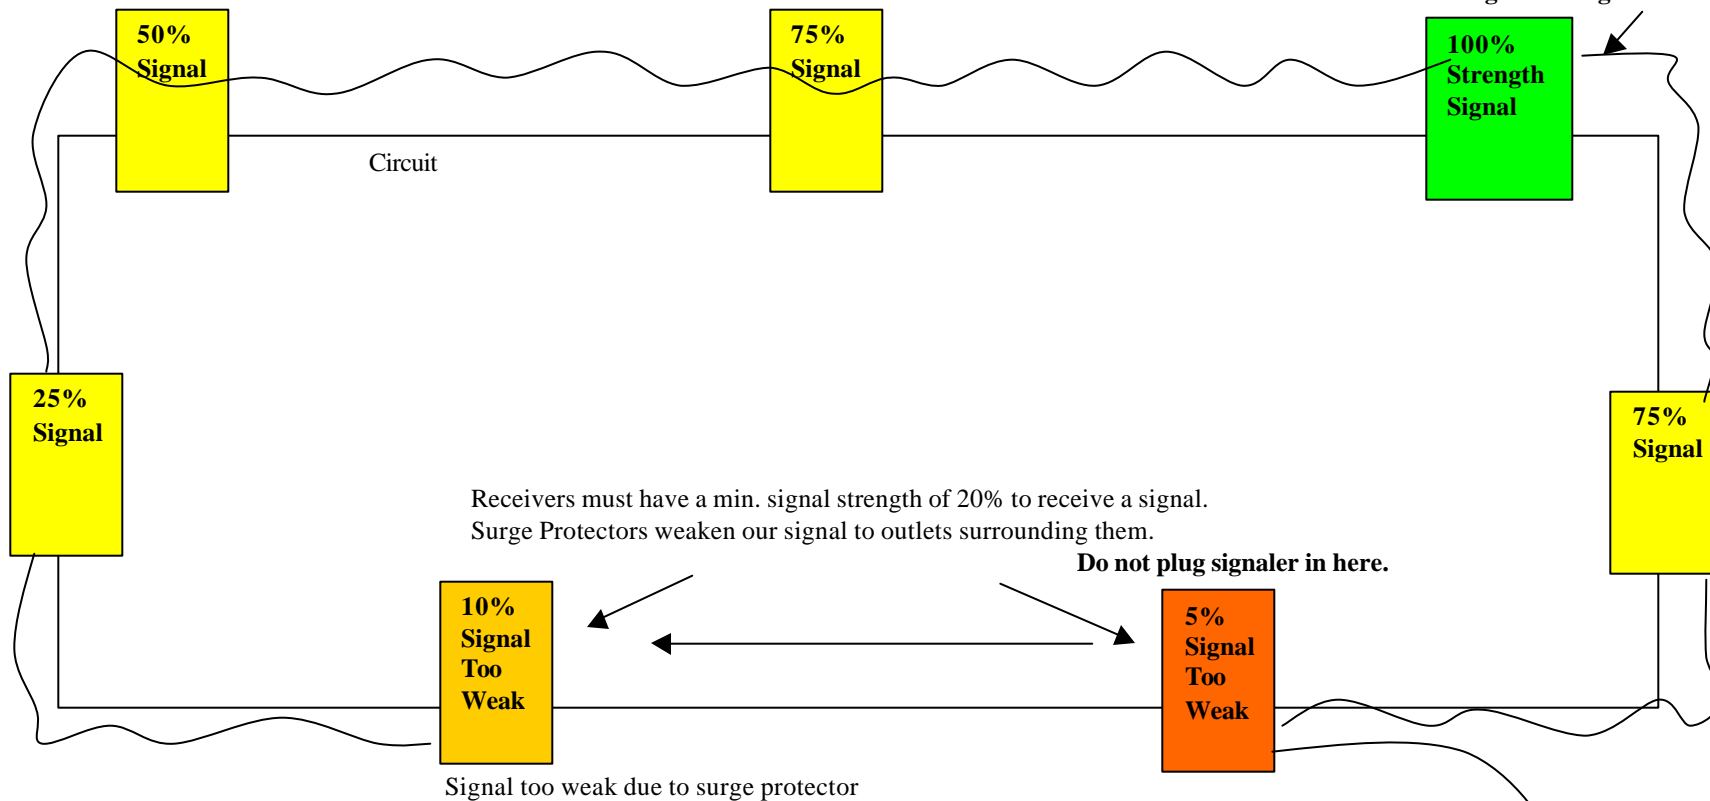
50%
Signal

75%
Signal

100%
Strength
Signal

Circuit

25%
Signal

75%
Signal

Receivers must have a min. signal strength of 20% to receive a signal.
Surge Protectors weaken our signal to outlets surrounding them.

Do not plug signaler in here.

10%
Signal
Too
Weak

5%
Signal
Too
Weak

Signal too weak due to surge protector